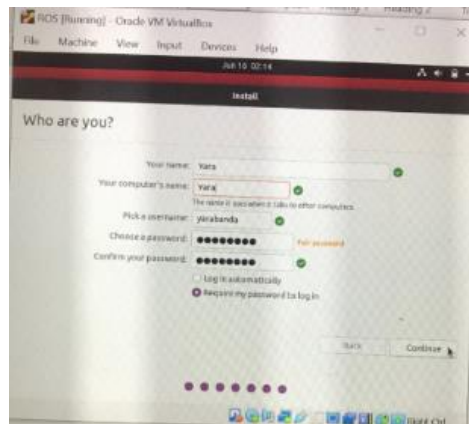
ROS [Running] - Oracle VM VirtualBox

File Machine View Input Devices Help

Jun 16 02:14

Install

Who are you?

Your name: Yara

Your computer's name: Yara

The name it uses when it talks to other computers.

Pick a username: yarabanda

Choose a password: ●●●●●●●●● Fair password

Confirm your password: ●●●●●●●●●

Log in automatically

Require my password to log in

Back

Continue

Right Ctrl